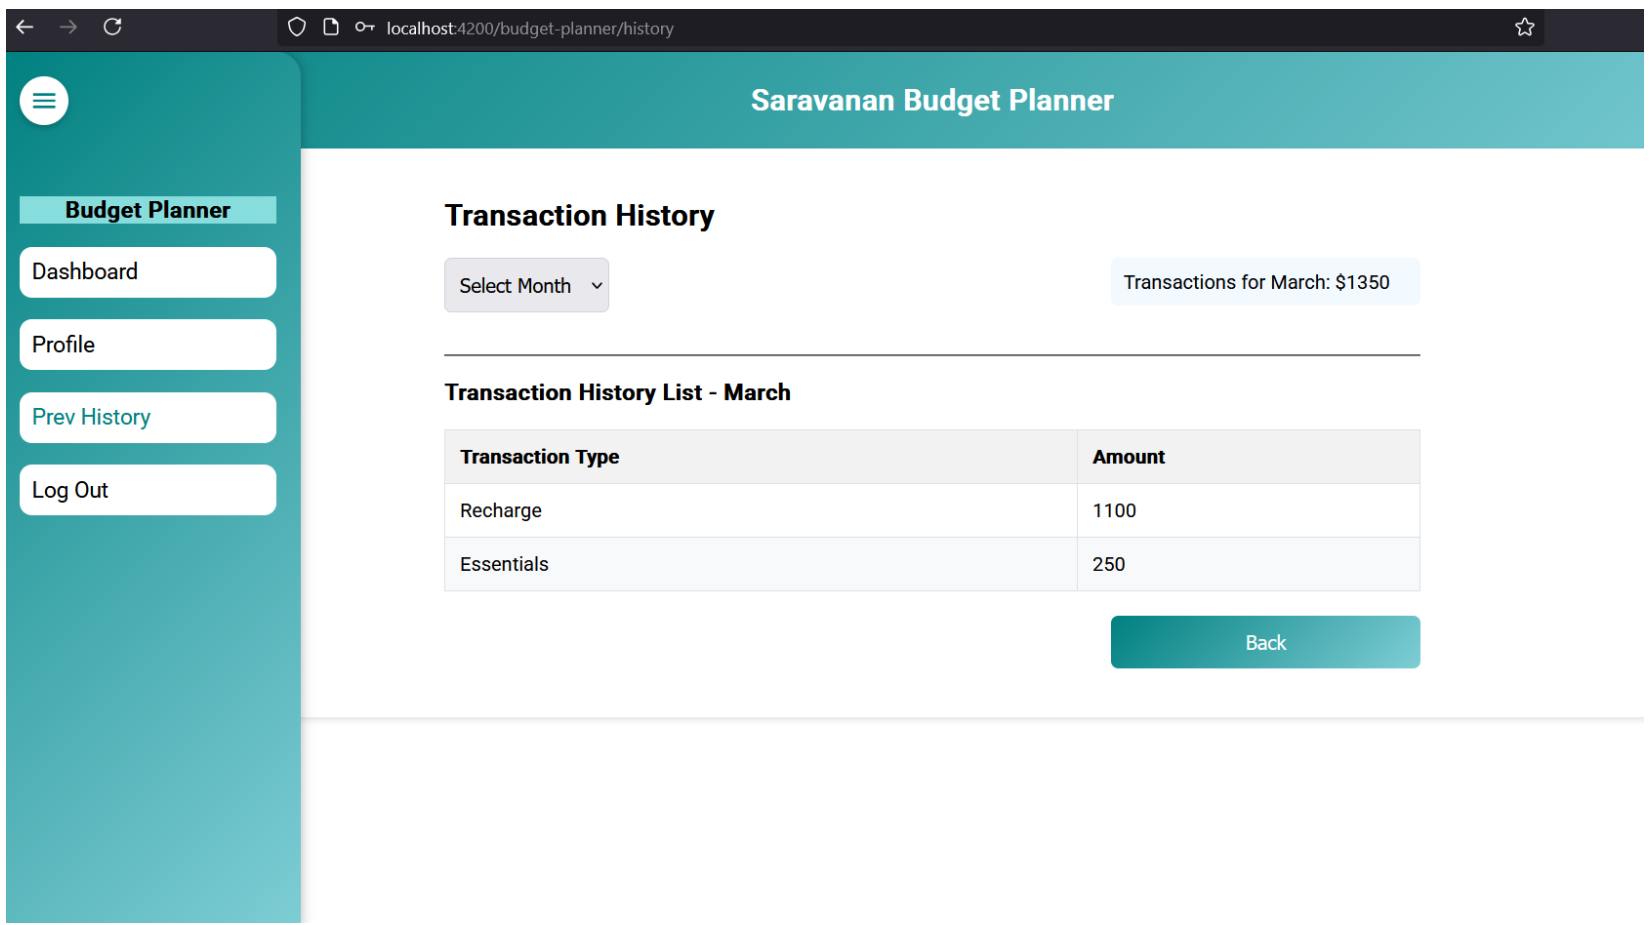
localhost:4200/budget-planner/history

Saravanan Budget Planner

Budget Planner

Dashboard

Profile

Prev History

Log Out

Transaction History

Select Month

Transactions for March: $1350

Transaction History List - March

| Transaction Type | Amount |
|---|---|
| Recharge | 1100 |
| Essentials | 250 |

Back